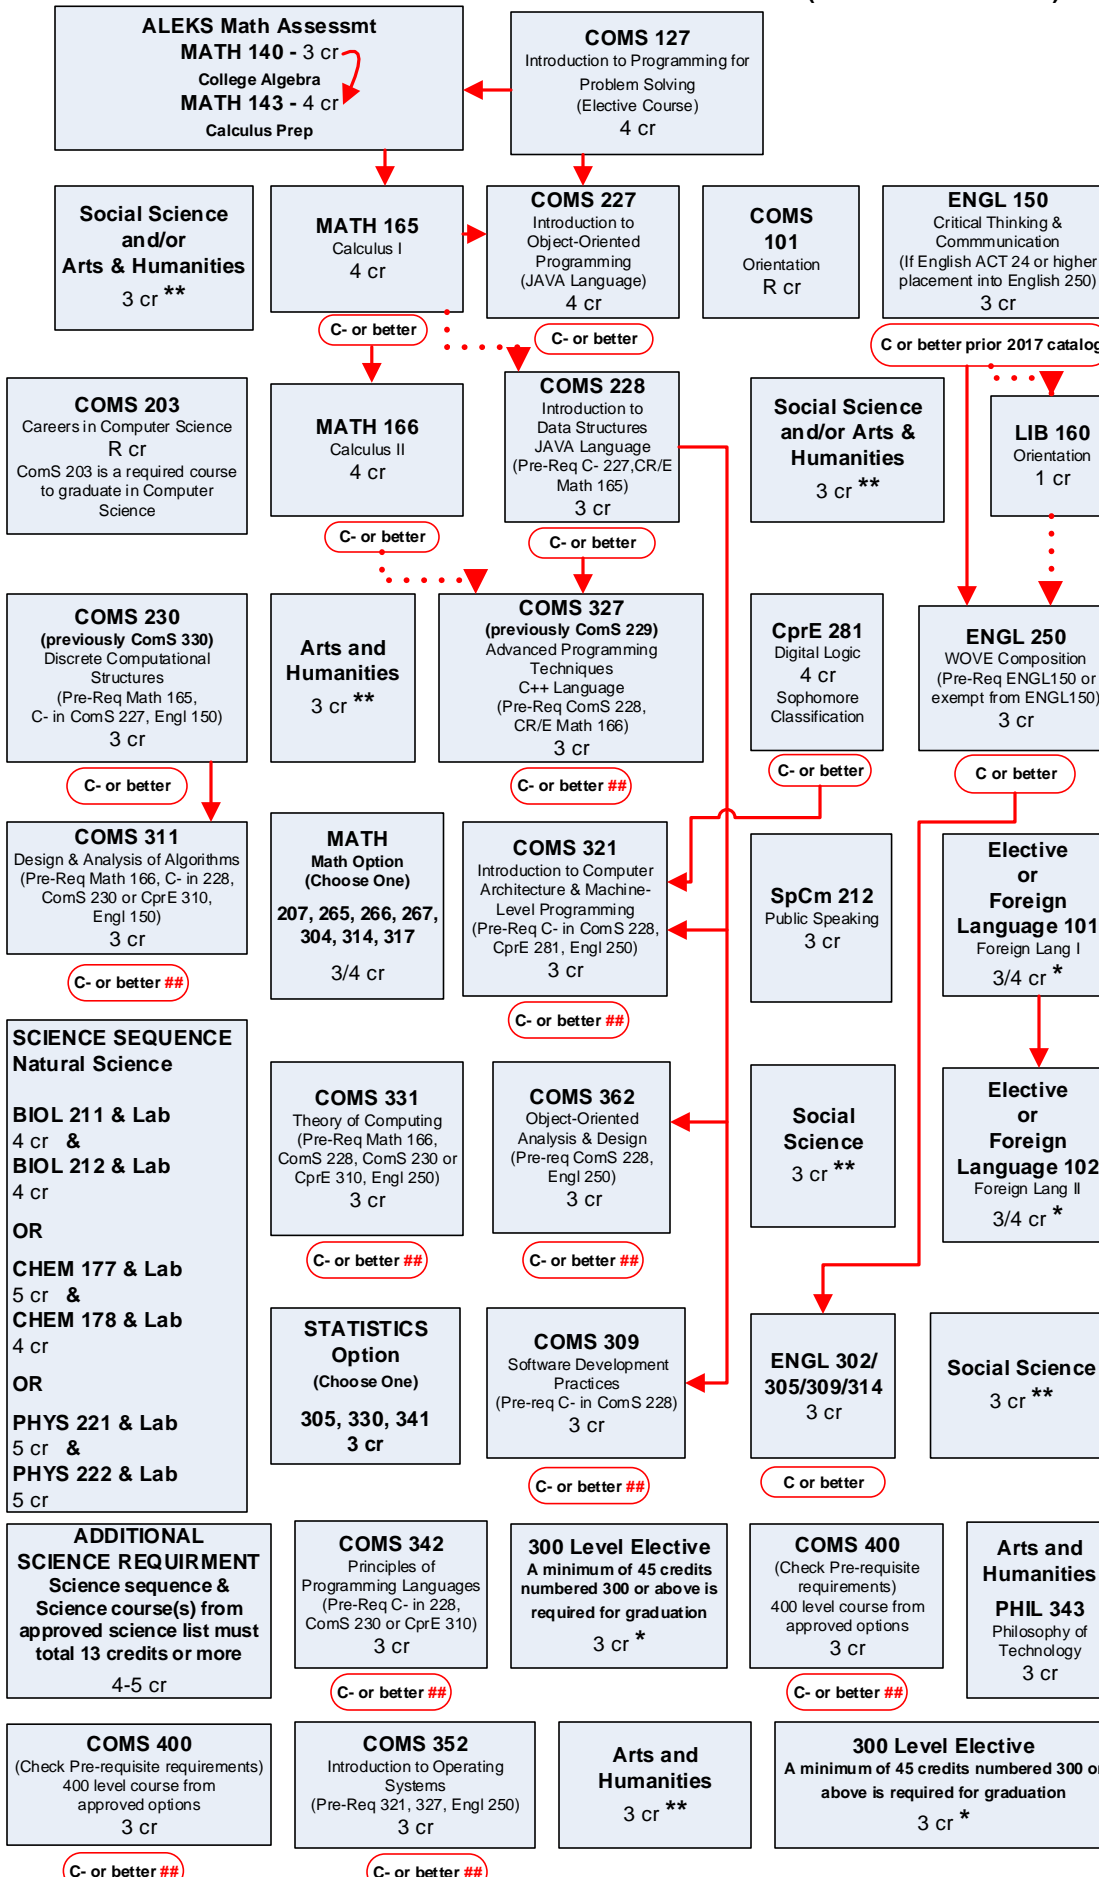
ALEKS Math Assessmt
MATH 140 - 3 cr
College Algebra
MATH 143 - 4 cr
Calculus Prep

COMS 127
Introduction to Programming for Problem Solving
(Elective Course)
4 cr

Social Science and/or Arts & Humanities
3 cr **

MATH 165
Calculus I
4 cr

C- or better

COMS 227
Introduction to Object-Oriented Programming (JAVA Language)
4 cr

C- or better

COMS 101
Orientation
R cr

ENGL 150
Critical Thinking & Commmunication
(If English ACT 24 or higher placement into English 250)
3 cr

C or better prior 2017 catalog

COMS 203
Careers in Computer Science
R cr
ComS 203 is a required course to graduate in Computer Science

MATH 166
Calculus II
4 cr

C- or better

COMS 228
Introduction to Data Structures JAVA Language
(Pre-Req C- 227,CR/E Math 165)
3 cr

C- or better

Social Science and/or Arts & Humanities
3 cr **

LIB 160
Orientation
1 cr

COMS 230
(previously ComS 330)
Discrete Computational Structures
(Pre-Req Math 165, C- in ComS 227, Engl 150)
3 cr

C- or better

Arts and Humanities
3 cr **

COMS 327
(previously ComS 229)
Advanced Programming Techniques
C++ Language
(Pre-Req ComS 228, CR/E Math 166)
3 cr

C- or better ##

CprE 281
Digital Logic
4 cr
Sophomore Classification

C- or better

ENGL 250
WOVE Composition
(Pre-Req ENGL150 or exempt from ENGL150)
3 cr

C or better

COMS 311
Design & Analysis of Algorithms
(Pre-Req Math 166, C- in 228, ComS 230 or CprE 310, Engl 150)
3 cr

C- or better ##

MATH
Math Option
(Choose One)
207, 265, 266, 267, 304, 314, 317
3/4 cr

COMS 321
Introduction to Computer Architecture & Machine-Level Programming
(Pre-Req C- in ComS 228, CprE 281, Engl 250)
3 cr

C- or better ##

SpCm 212
Public Speaking
3 cr

Elective or Foreign Language 101
Foreign Lang I
3/4 cr *

SCIENCE SEQUENCE
Natural Science

BIOL 211 & Lab
4 cr &
BIOL 212 & Lab
4 cr

OR

CHEM 177 & Lab
5 cr &
CHEM 178 & Lab
4 cr

OR

PHYS 221 & Lab
5 cr &
PHYS 222 & Lab
5 cr

COMS 331
Theory of Computing
(Pre-Req Math 166, ComS 228, ComS 230 or CprE 310, Engl 250)
3 cr

C- or better ##

COMS 362
Object-Oriented Analysis & Design
(Pre-req ComS 228, Engl 250)
3 cr

C- or better ##

Social Science
3 cr **

Elective or Foreign Language 102
Foreign Lang II
3/4 cr *

STATISTICS Option
(Choose One)
305, 330, 341
3 cr

COMS 309
Software Development Practices
(Pre-req C- in ComS 228)
3 cr

C- or better ##

ENGL 302/ 305/309/314
3 cr

C or better

Social Science
3 cr **

ADDITIONAL SCIENCE REQUIRMENT
Science sequence & Science course(s) from approved science list must total 13 credits or more
4-5 cr

COMS 342
Principles of Programming Languages
(Pre-Req C- in 228, ComS 230 or CprE 310)
3 cr

C- or better ##

300 Level Elective
A minimum of 45 credits numbered 300 or above is required for graduation
3 cr *

COMS 400
(Check Pre-requisite requirements)
400 level course from approved options
3 cr

C- or better ##

Arts and Humanities
PHIL 343
Philosophy of Technology
3 cr

COMS 400
(Check Pre-requisite requirements)
400 level course from approved options
3 cr

C- or better ##

COMS 352
Introduction to Operating Systems
(Pre-Req 321, 327, Engl 250)
3 cr

C- or better ##

Arts and Humanities
3 cr **

300 Level Elective
A minimum of 45 credits numbered 300 or above is required for graduation
3 cr *